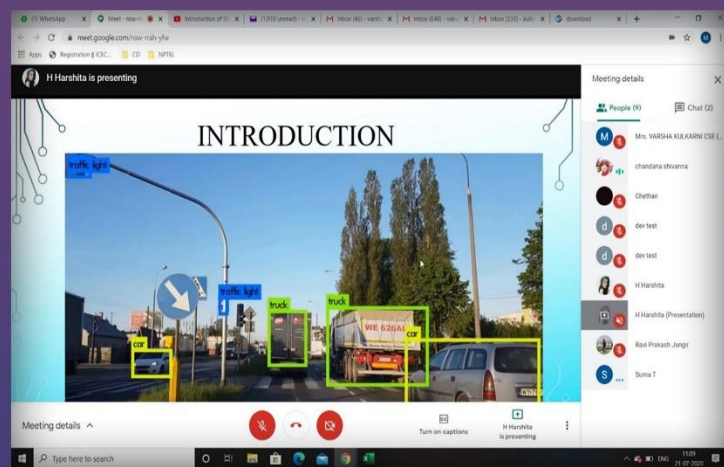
(5) WhatsApp | Meet - nsw-rrah-yfw | Introduction of S | (1,910 unread) | Inbox (46) - varsh | Inbox (648) - valu | Inbox (233) - kulk | download

meet.google.com/nsw-rrah-yfw

Apps | Registration || ICEC... | CD | NPTEL

H Harshita is presenting

INTRODUCTION

traffic light

traffic light

truck

truck

WE 626AE

car

car

Meeting details

People (9)

Chat (2)

Mrs. VARSHA KULKARNI CSE (...

chandana shivanna

Chethan

dev test

dev test

H Harshita

H Harshita (Presentation)

Ravi Prakash Jangir

Suma T

Meeting details

Turn on captions

H Harshita is presenting

Type here to search

ENG

11:09
21-07-2020